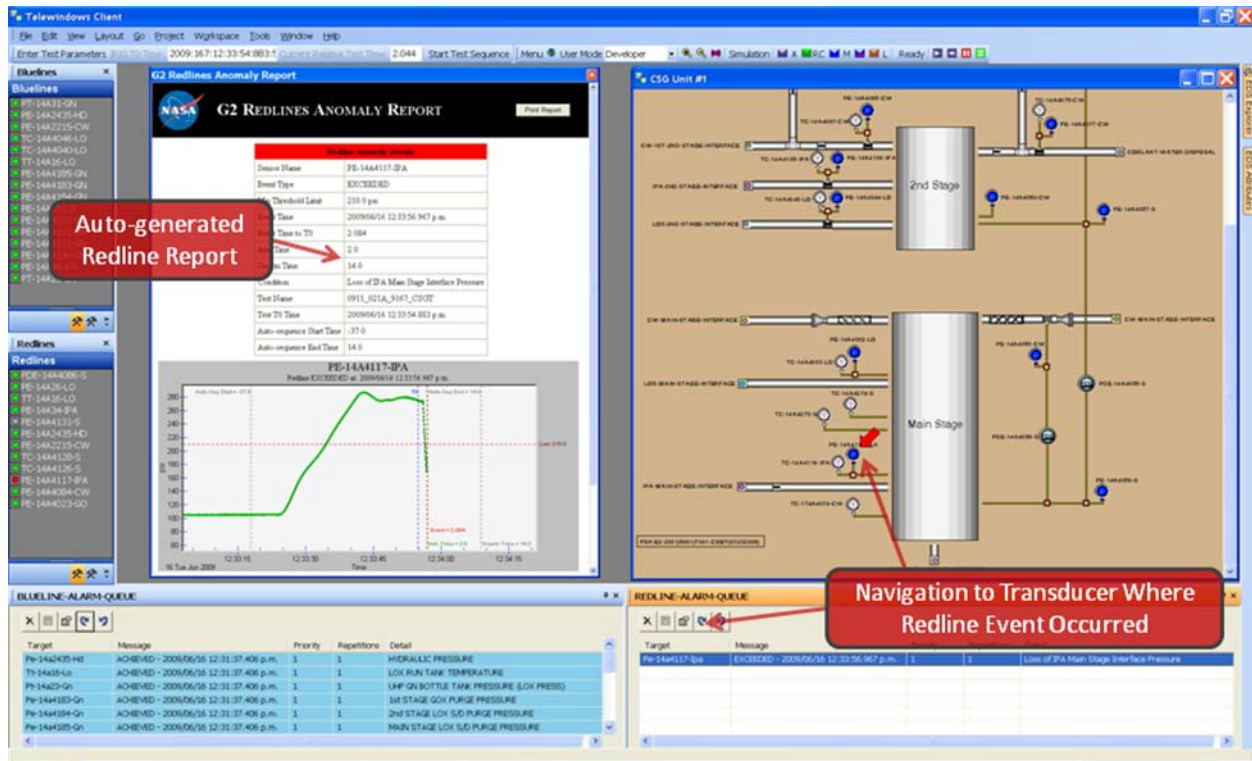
Telewindows Client

File Edit View Layout Go Project Workspace Tools Window Help

Enter Test Parameters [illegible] 2009:167:12:33:54:883 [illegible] 2.044 Start Test Sequence Menu User Mode Developer Simulation A RC M L Ready

Bluelines

Bluelines
PT-14A31-GN
PE-14A2435-HD
PE-14A2215-CW
TC-14A4046-LO
TC-14A4040-LO
TT-14A16-LO
PE-14A4185-GN
PE-14A4183-GN
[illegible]

Redlines

Redlines
PDE-14A4086-S
PE-14A26-LO
TT-14A16-LO
PE-14A34-IPA
PE-14A4131-S
PE-14A2435-HD
PE-14A2215-CW
TC-14A4128-S
TC-14A4126-S
PE-14A4117-IPA
PE-14A4084-CW
PE-14A4023-GO

G2 Redlines Anomaly Report

G2 REDLINES ANOMALY REPORT

Print Report

| Redline Anomaly Details | |
|---|---|
| Sensor Name | PE-14A4117-IPA |
| Event Type | EXCEEDED |
| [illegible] Threshold Limit | 210.0 psi |
| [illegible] Time | 2009/06/16 12:33:56.967 p.m. |
| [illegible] Time to T0 | 2.084 |
| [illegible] Time | 2.0 |
| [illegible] Time | 14.0 |
| Condition | Loss of IPA Main Stage Interface Pressure |
| Test Name | 0911_021A_9167_CSGT |
| Test T0 Time | 2009/06/16 12:33:54.883 p.m. |
| Auto-sequence Start Time | -37.0 |
| Auto-sequence End Time | 14.0 |

Auto-generated Redline Report

PE-14A4117-IPA
Redline EXCEEDED at 2009/06/16 12:33:56.967 p.m.

CSG Unit #1

2nd Stage

Main Stage

Navigation to Transducer Where Redline Event Occurred

BLUELINE-ALARM-QUEUE

| Target | Message | Priority | Repetitions | Detail |
|---|---|---|---|---|
| Pe-14a2435-Hd | ACHIEVED - 2009/06/16 12:31:37.406 p.m. | 1 | 1 | HYDRAULIC PRESSURE |
| Tt-14a16-Lo | ACHIEVED - 2009/06/16 12:31:37.406 p.m. | 1 | 1 | LOX RUN TANK TEMPERATURE |
| Pt-14a23-Gn | ACHIEVED - 2009/06/16 12:31:37.406 p.m. | 1 | 1 | UHP GN BOTTLE TANK PRESSURE (LOX PRESS) |
| Pe-14a4183-Gn | ACHIEVED - 2009/06/16 12:31:37.406 p.m. | 1 | 1 | 1st STAGE GOX PURGE PRESSURE |
| Pe-14a4184-Gn | ACHIEVED - 2009/06/16 12:31:37.406 p.m. | 1 | 1 | 2nd STAGE LOX S/D PURGE PRESSURE |
| Pe-14a4185-Gn | ACHIEVED - 2009/06/16 12:31:37.406 p.m. | 1 | 1 | MAIN STAGE LOX S/D PURGE PRESSURE |

REDLINE-ALARM-QUEUE

| Target | Message | | | |
|---|---|---|---|---|
| Pe-14a4117-Ipa | EXCEEDED - 2009/06/16 12:33:56.967 p.m. | 1 | 1 | Loss of IPA Main Stage Interface Pressure |